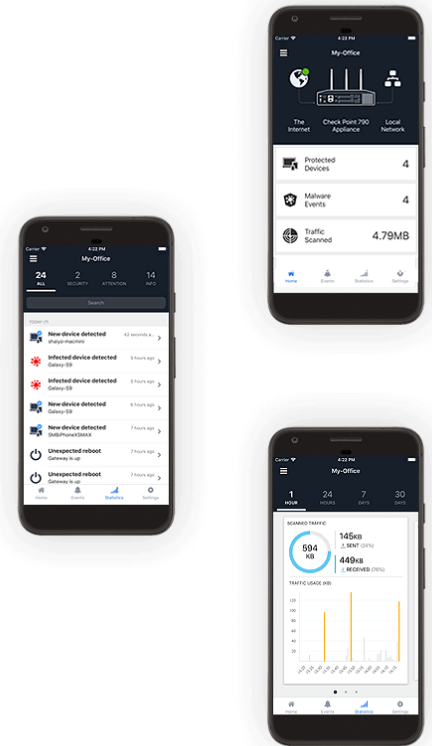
Carrier
4:22 PM
My-Office

The Internet
Check Point 790 Appliance
Local Network

Protected Devices
4

Malware Events
4

Traffic Scanned
4.79MB

Home
Events
Statistics
Settings

Carrier
4:23 PM
My-Office

24
ALL
2
SECURITY
8
ATTENTION
14
INFO

Search

TODAY (7)

New device detected
shaiyz-macmini
42 seconds a...

Infected device detected
Galaxy-S9
5 hours ago

Infected device detected
Galaxy-S9
5 hours ago

New device detected
Galaxy-S9
6 hours ago

New device detected
SMBPhoneXSMAX
7 hours ago

Unexpected reboot
Gateway is up
7 hours ago

Unexpected reboot
Gateway is up
7 hours ago

Home
Events
Statistics
Settings

My-Office

1
HOUR
24
HOURS
7
DAYS
30
DAYS

SCANNED TRAFFIC

594
KB

145KB
SENT (24%)

449KB
RECEIVED (76%)

TRAFFIC USAGE (KB)

120
100
80
60
40
20
0

Home
Events
Statistics
Settings